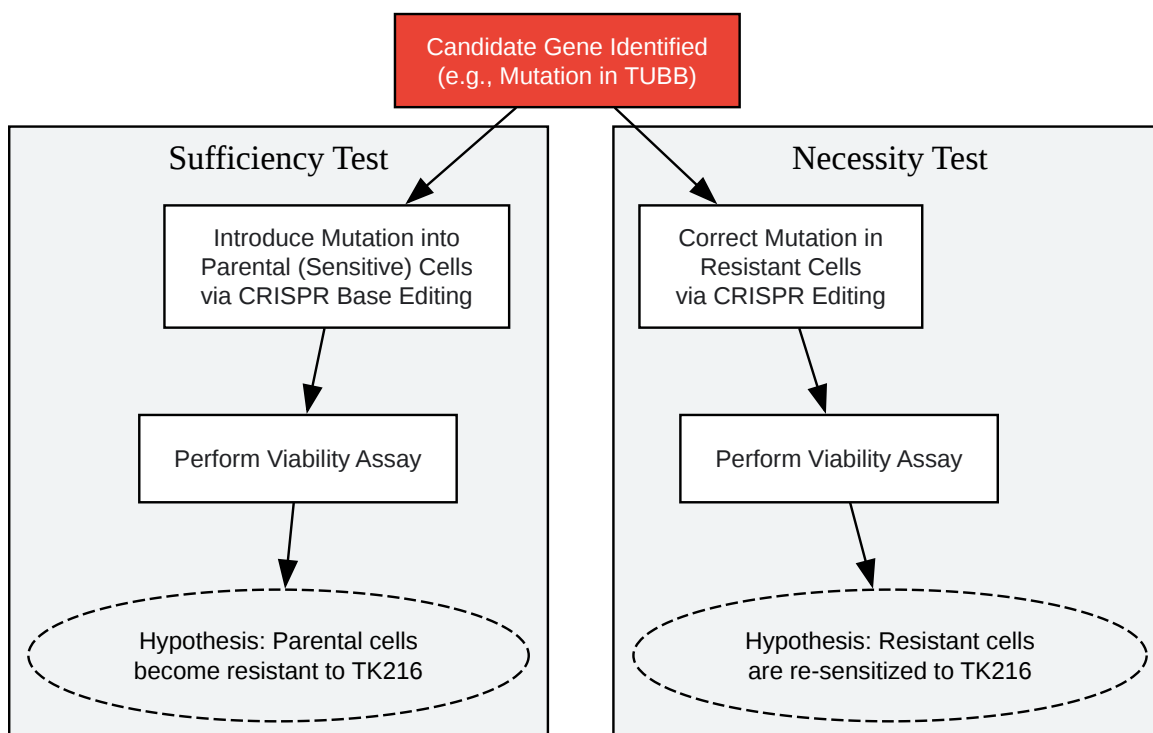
Candidate Gene Identified
(e.g., Mutation in TUBB)

Sufficiency Test

Introduce Mutation into Parental (Sensitive) Cells via CRISPR Base Editing

Perform Viability Assay

Hypothesis: Parental cells become resistant to TK216

Necessity Test

Correct Mutation in Resistant Cells via CRISPR Editing

Perform Viability Assay

Hypothesis: Resistant cells are re-sensitized to TK216